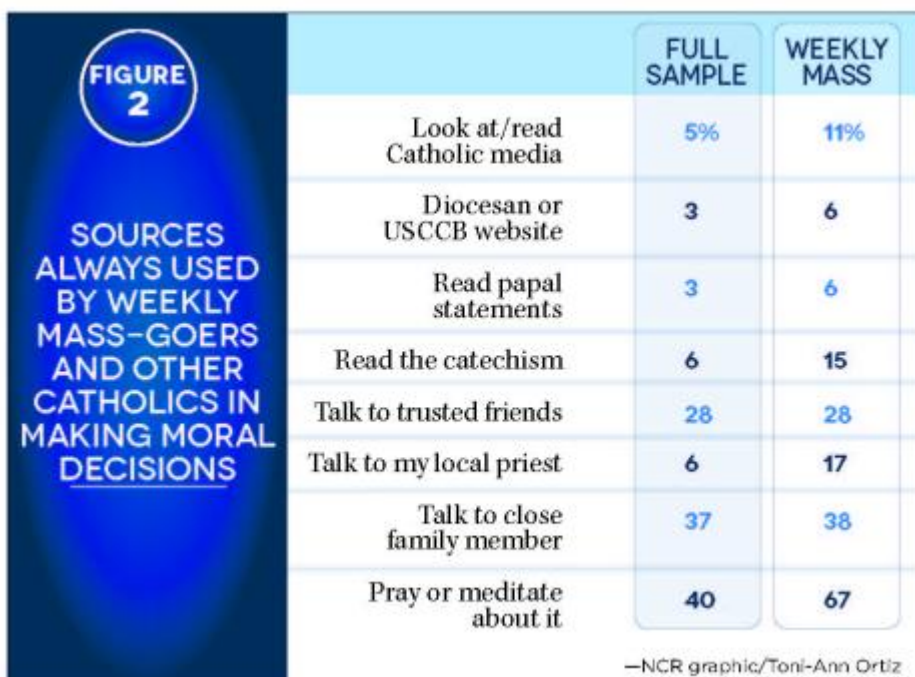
FIGURE 2

SOURCES ALWAYS USED BY WEEKLY MASS-GOERS AND OTHER CATHOLICS IN MAKING MORAL DECISIONS

| | FULL SAMPLE | WEEKLY MASS |
|---|---|---|
| Look at/read Catholic media | 5% | 11% |
| Diocesan or USCCB website | 3 | 6 |
| Read papal statements | 3 | 6 |
| Read the catechism | 6 | 15 |
| Talk to trusted friends | 28 | 28 |
| Talk to my local priest | 6 | 17 |
| Talk to close family member | 37 | 38 |
| Pray or meditate about it | 40 | 67 |

—NCR graphic/Toni-Ann Ortiz